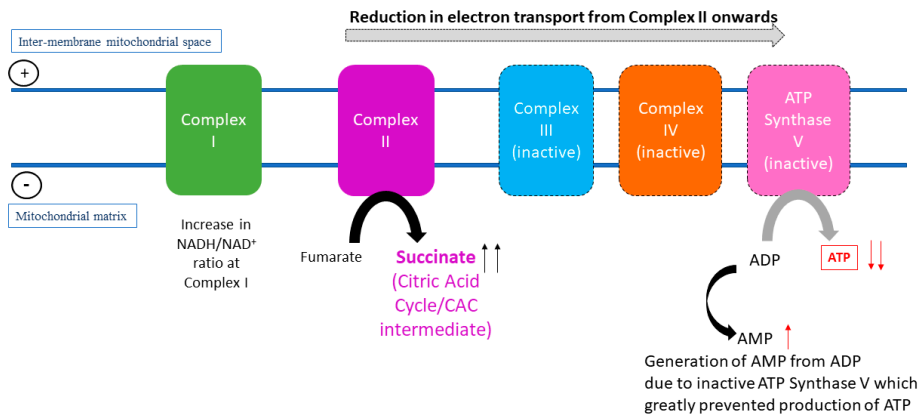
Reduction in electron transport from Complex II onwards

Inter-membrane mitochondrial space

+

Complex I

Complex II

Complex III (inactive)

Complex IV (inactive)

ATP Synthase V (inactive)

-

Mitochondrial matrix

Increase in NADH/NAD$^+$ ratio at Complex I

Fumarate

Succinate ↑↑

(Citric Acid Cycle/CAC intermediate)

ADP

ATP ↓↓

AMP ↑

Generation of AMP from ADP due to inactive ATP Synthase V which greatly prevented production of ATP